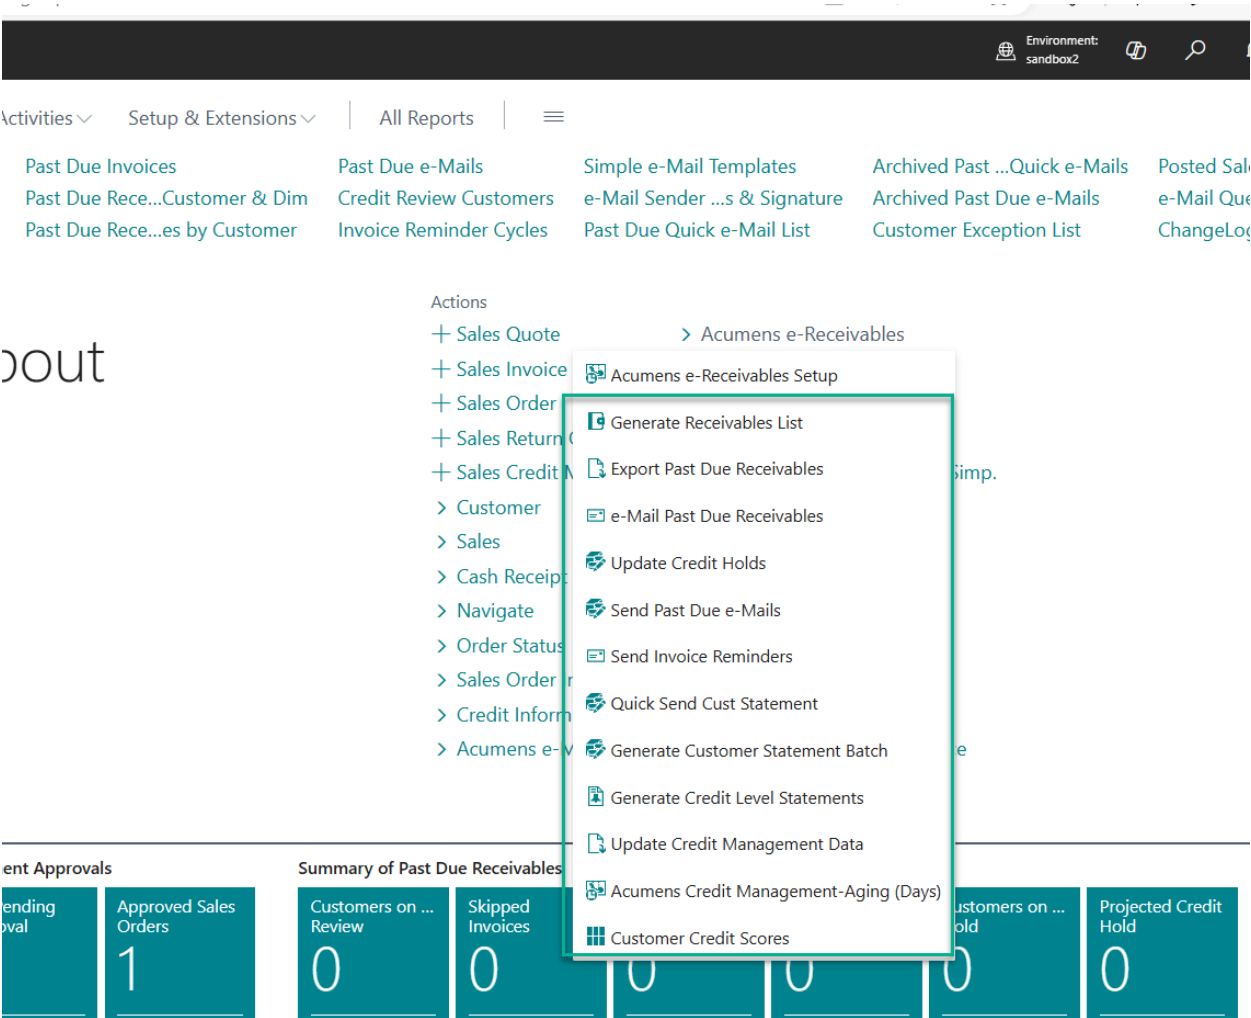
Environment: sandbox2

Activities Setup & Extensions All Reports

Past Due Invoices
Past Due Rece...Customer & Dim
Past Due Rece...es by Customer

Past Due e-Mails
Credit Review Customers
Invoice Reminder Cycles

Simple e-Mail Templates
e-Mail Sender ...s & Signature
Past Due Quick e-Mail List

Archived Past ...Quick e-Mails
Archived Past Due e-Mails
Customer Exception List

Posted Sal
e-Mail Que
ChangeLog

bout

Actions
+ Sales Quote
+ Sales Invoice
+ Sales Order
+ Sales Return
+ Sales Credit
> Customer
> Sales
> Cash Receip
> Navigate
> Order Status
> Sales Order
> Credit Inform
> Acumens e-

> Acumens e-Receivables
Acumens e-Receivables Setup
Generate Receivables List
Export Past Due Receivables
e-Mail Past Due Receivables
Update Credit Holds
Send Past Due e-Mails
Send Invoice Reminders
Quick Send Cust Statement
Generate Customer Statement Batch
Generate Credit Level Statements
Update Credit Management Data
Acumens Credit Management-Aging (Days)
Customer Credit Scores

Simp.
e

ent Approvals
ending oval
Approved Sales Orders
1

Summary of Past Due Receivables
Customers on ... Review
0
Skipped Invoices
0
0
0
ustomers on ... old
0
Projected Credit Hold
0